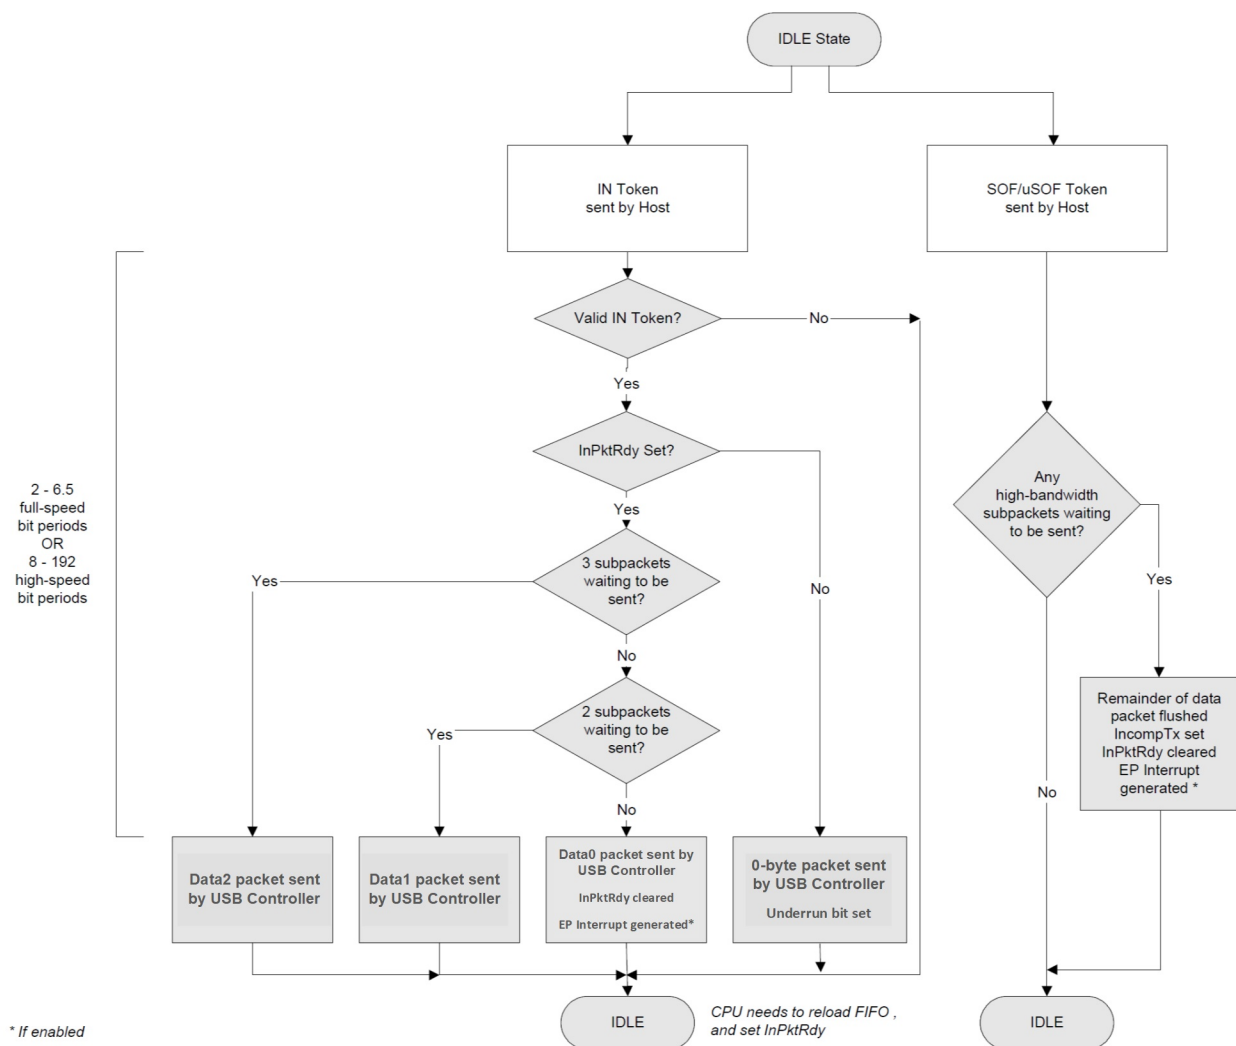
IDLE State

IN Token sent by Host

SOF/uSOF Token sent by Host

2 - 6.5 full-speed bit periods OR 8 - 192 high-speed bit periods

Valid IN Token?

No

Yes

InPktRdy Set?

Yes

3 subpackets waiting to be sent?

Yes

No

No

2 subpackets waiting to be sent?

Yes

No

Any high-bandwidth subpackets waiting to be sent?

Yes

Remainder of data packet flushed IncompTx set InPktRdy cleared EP Interrupt generated *

No

Data2 packet sent by USB Controller

Data1 packet sent by USB Controller

Data0 packet sent by USB Controller
InPktRdy cleared
EP Interrupt generated*

0-byte packet sent by USB Controller
Underrun bit set

IDLE

CPU needs to reload FIFO , and set InPktRdy

IDLE

* If enabled